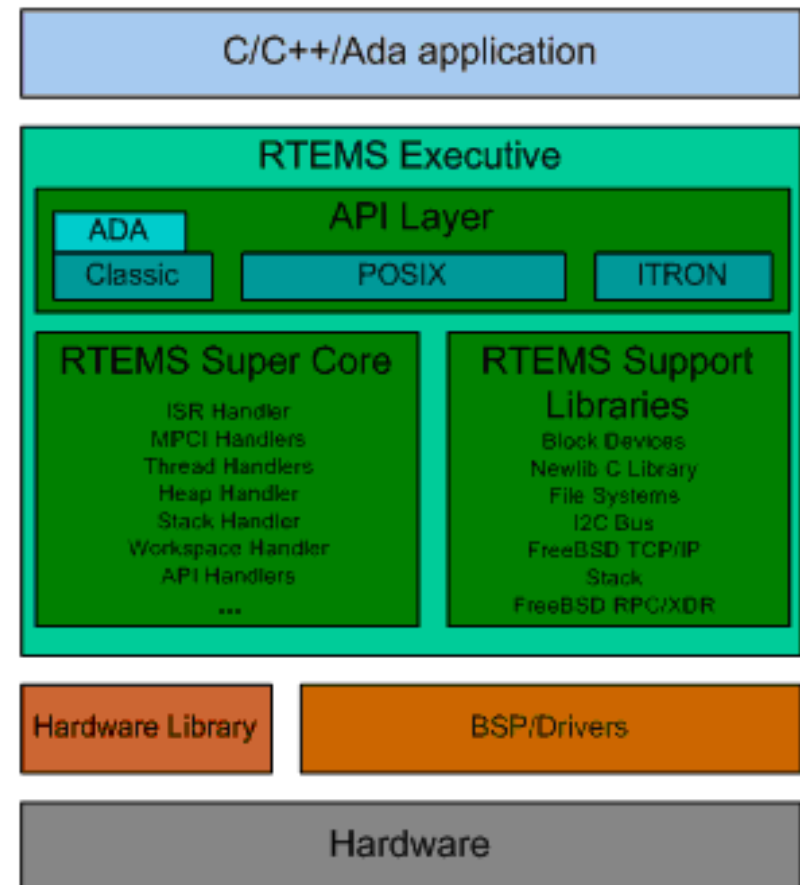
C/C++/Ada application

RTEMS Executive

API Layer

ADA

Classic

POSIX

ITRON

RTEMS Super Core

ISR Handler
MPCI Handlers
Thread Handlers
Heap Handler
Stack Handler
Workspace Handler
API Handlers
...

RTEMS Support Libraries

Block Devices
Newlib C Library
File Systems
I2C Bus
FreeBSD TCP/IP Stack
FreeBSD RPC/XDR

Hardware Library

BSP/Drivers

Hardware